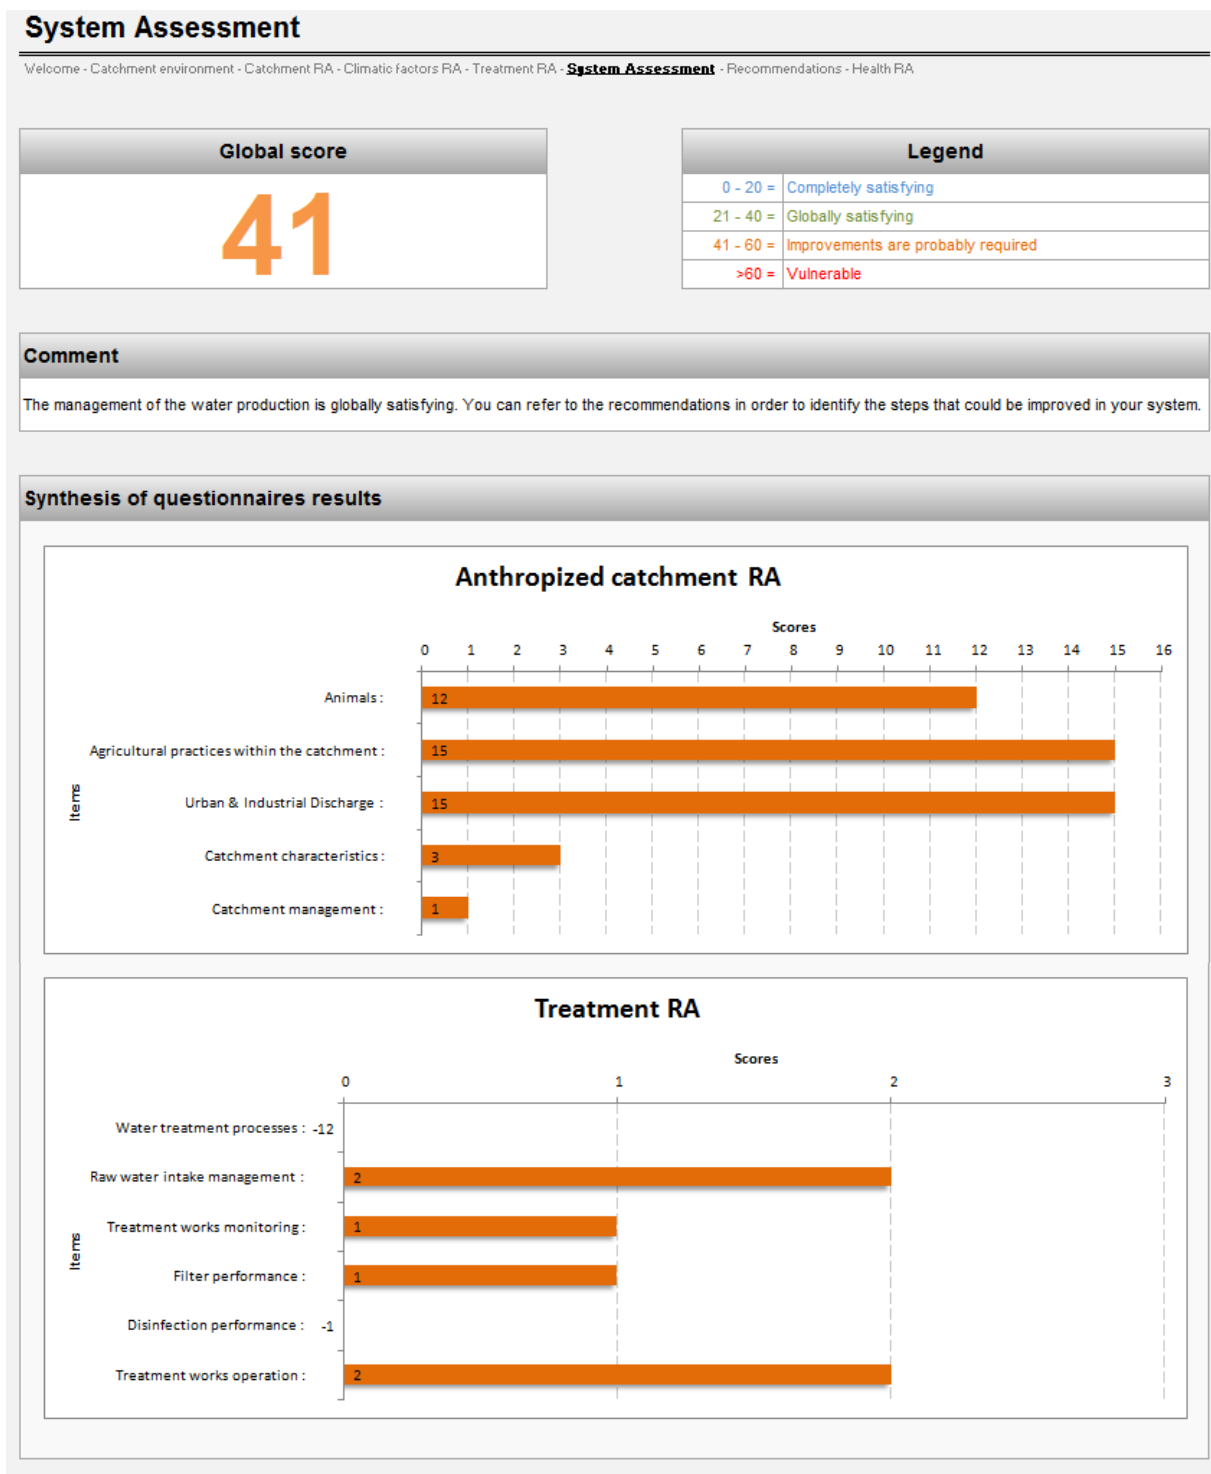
System Assessment

Welcome - Catchment environment - Catchment RA - Climatic factors RA - Treatment RA - System Assessment - Recommendations - Health RA

Global score

41

Legend

| | |
|---|---|
| 0 - 20 = | Completely satisfying |
| 21 - 40 = | Globally satisfying |
| 41 - 60 = | Improvements are probably required |
| >60 = | Vulnerable |

Comment

The management of the water production is globally satisfying. You can refer to the recommendations in order to identify the steps that could be improved in your system.

Synthesis of questionnaires results

Anthropized catchment RA

Scores

0 1 2 3 4 5 6 7 8 9 10 11 12 13 14 15 16

Items

Animals : 12

Agricultural practices within the catchment : 15

Urban & Industrial Discharge : 15

Catchment characteristics : 3

Catchment management : 1

Treatment RA

Scores

0 1 2 3

Items

Water treatment processes : -12

Raw water intake management : 2

Treatment works monitoring : 1

Filter performance : 1

Disinfection performance : -1

Treatment works operation : 2